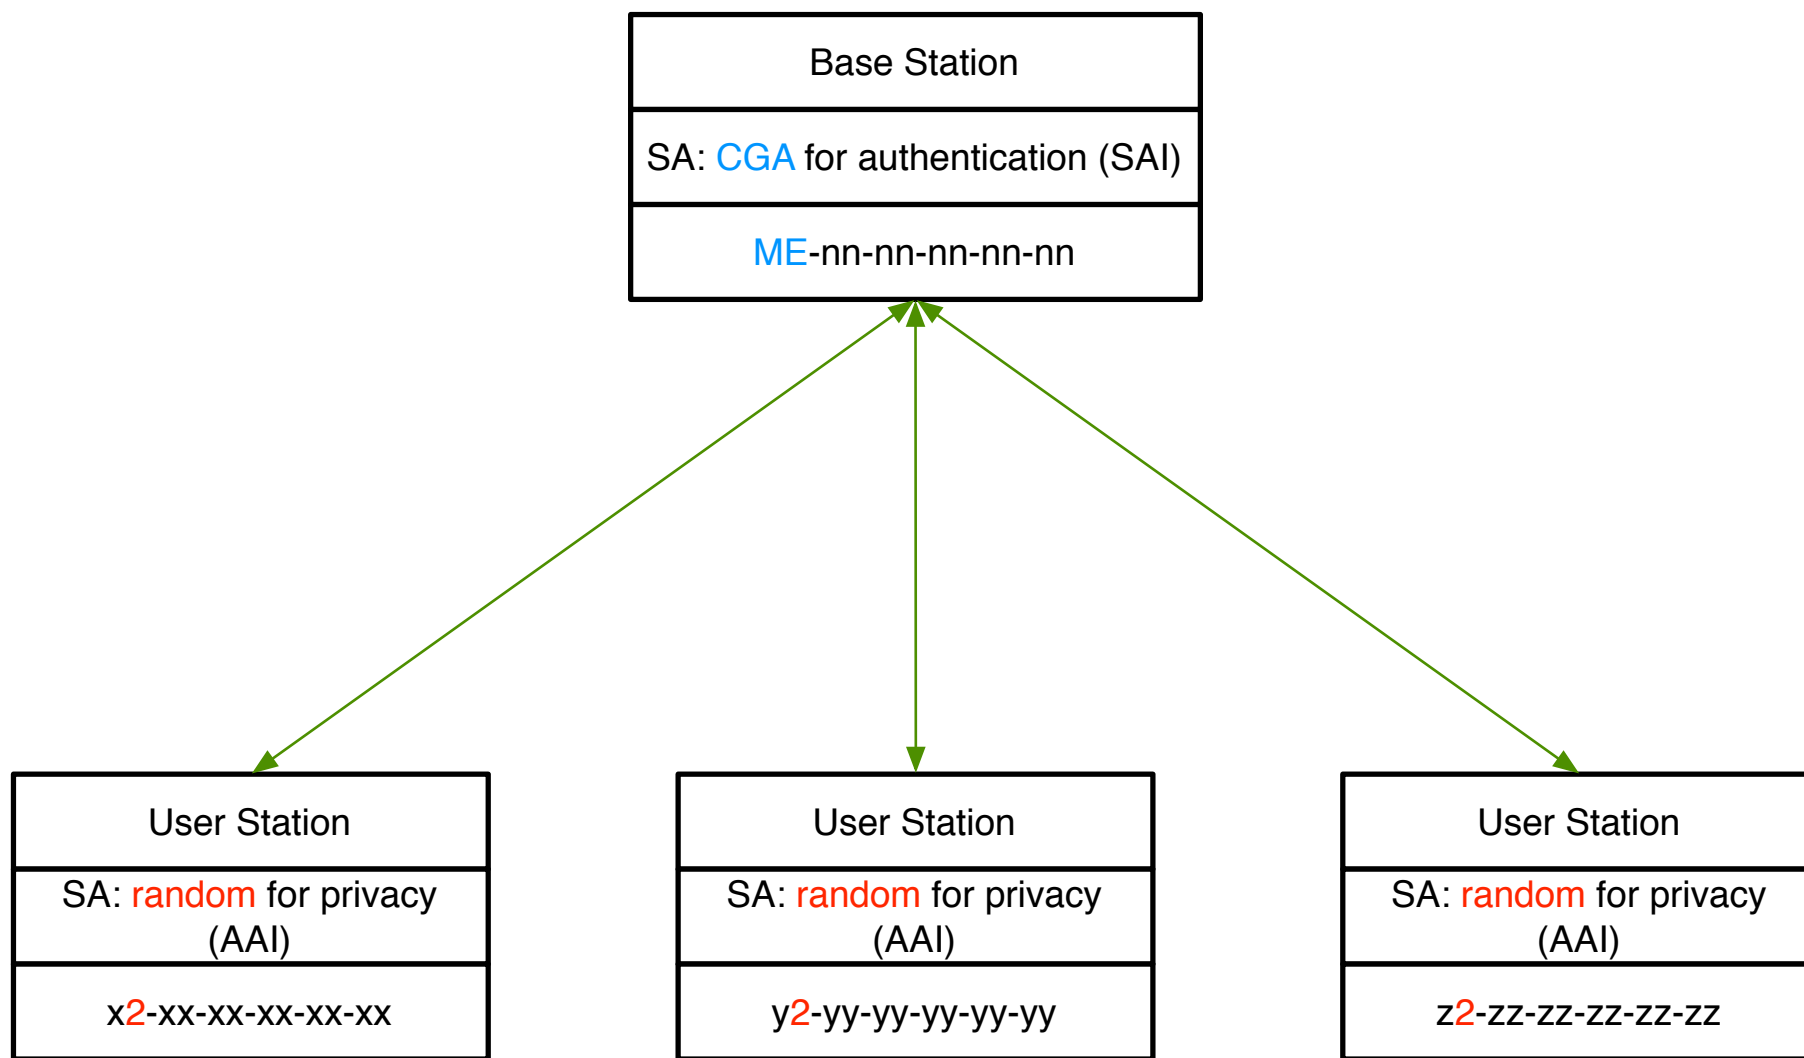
Base Station

SA: CGA for authentication (SAI)

ME-nn-nn-nn-nn-nn

User Station

SA: random for privacy (AAI)

x2-xx-xx-xx-xx-xx

User Station

SA: random for privacy (AAI)

y2-yy-yy-yy-yy-yy

User Station

SA: random for privacy (AAI)

z2-zz-zz-zz-zz-zz